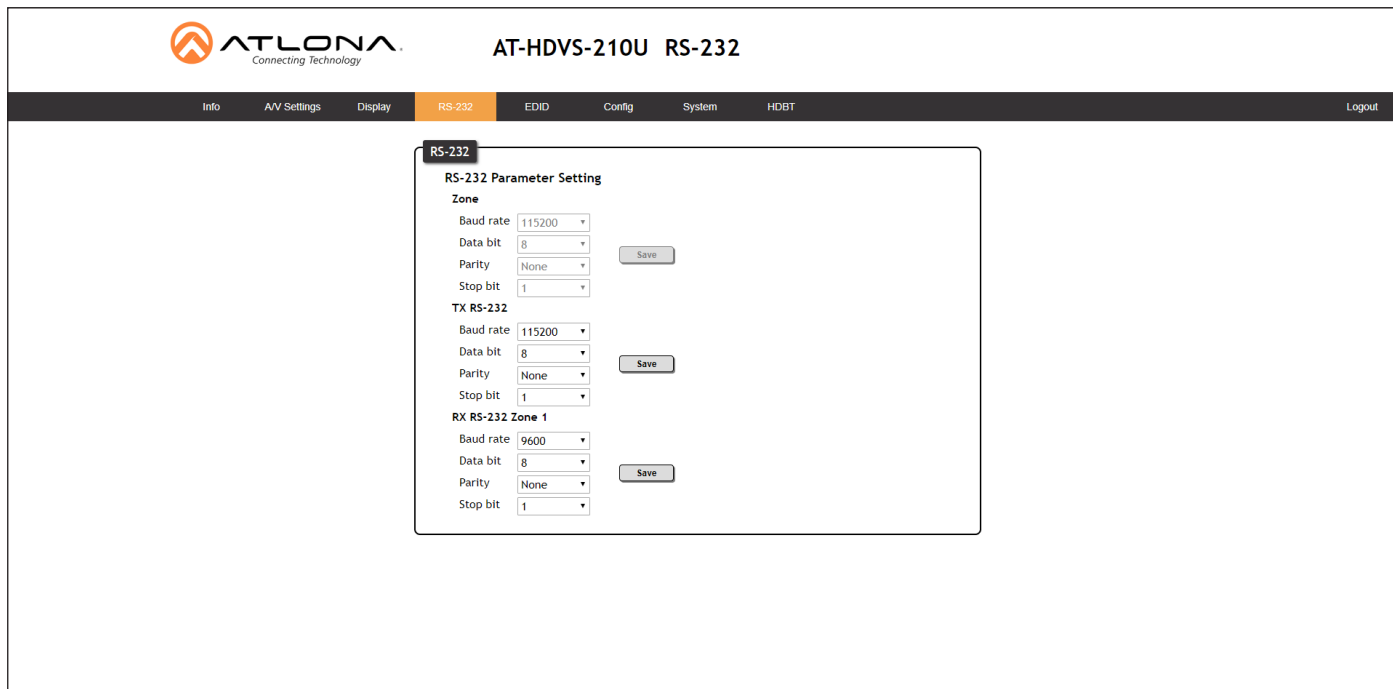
ATLONA
Connecting Technology

AT-HDVS-210U RS-232

Info A/V Settings Display RS-232 EDID Config System HDBT Logout

RS-232

RS-232 Parameter Setting

Zone

Baud rate 115200
Data bit 8
Parity None
Stop bit 1

Save

TX RS-232

Baud rate 115200
Data bit 8
Parity None
Stop bit 1

Save

RX RS-232 Zone 1

Baud rate 9600
Data bit 8
Parity None
Stop bit 1

Save